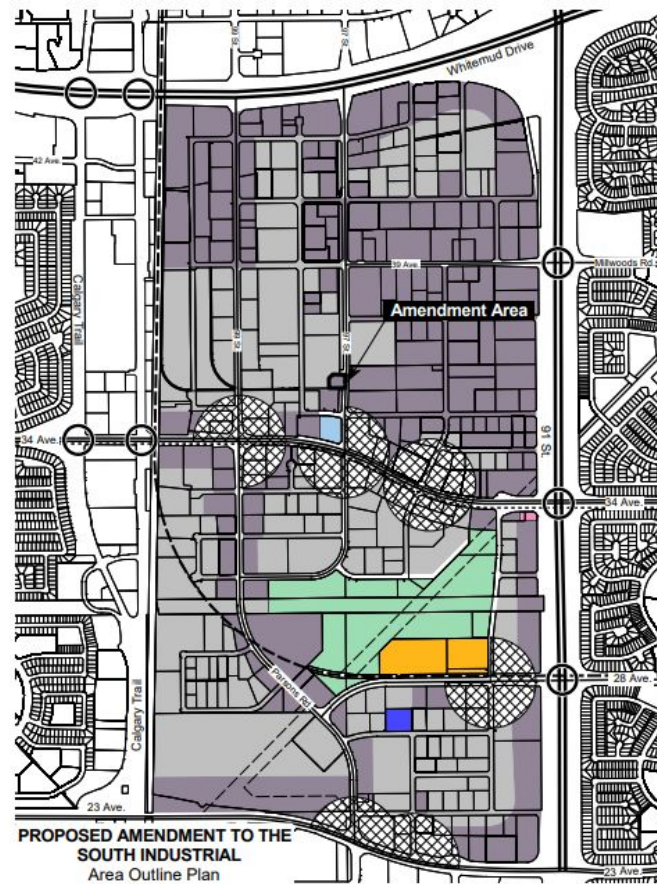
Whitemud Drive
99 St.
97 St.
42 Ave.
39 Ave.
Millwoods Rd. S.
Calgary Trail
99 St.
97 St.
Amendment Area
34 Ave.
91 St.
34 Ave.
Parsons Rd.
28 Ave.
Calgary Trail
23 Ave.
23 Ave.
PROPOSED AMENDMENT TO THE SOUTH INDUSTRIAL
Area Outline Plan